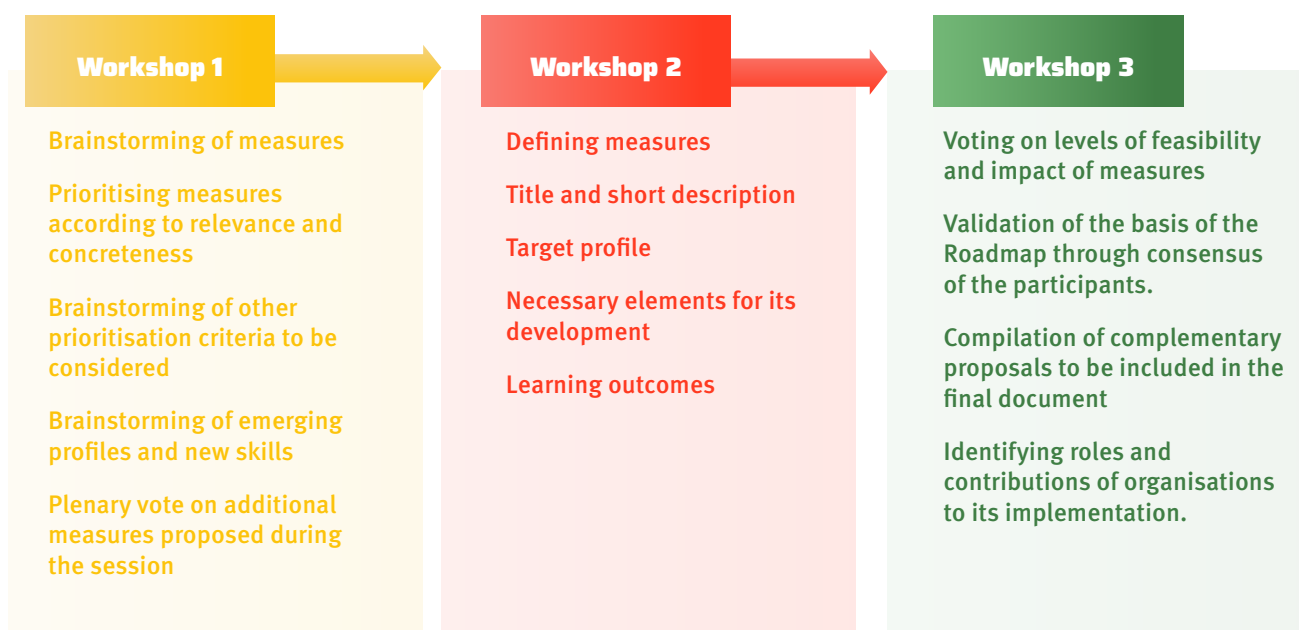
Workshop 1

Brainstorming of measures

Prioritising measures according to relevance and concreteness

Brainstorming of other prioritisation criteria to be considered

Brainstorming of emerging profiles and new skills

Plenary vote on additional measures proposed during the session

Workshop 2

Defining measures

Title and short description

Target profile

Necessary elements for its development

Learning outcomes

Workshop 3

Voting on levels of feasibility and impact of measures

Validation of the basis of the Roadmap through consensus of the participants.

Compilation of complementary proposals to be included in the final document

Identifying roles and contributions of organisations to its implementation.